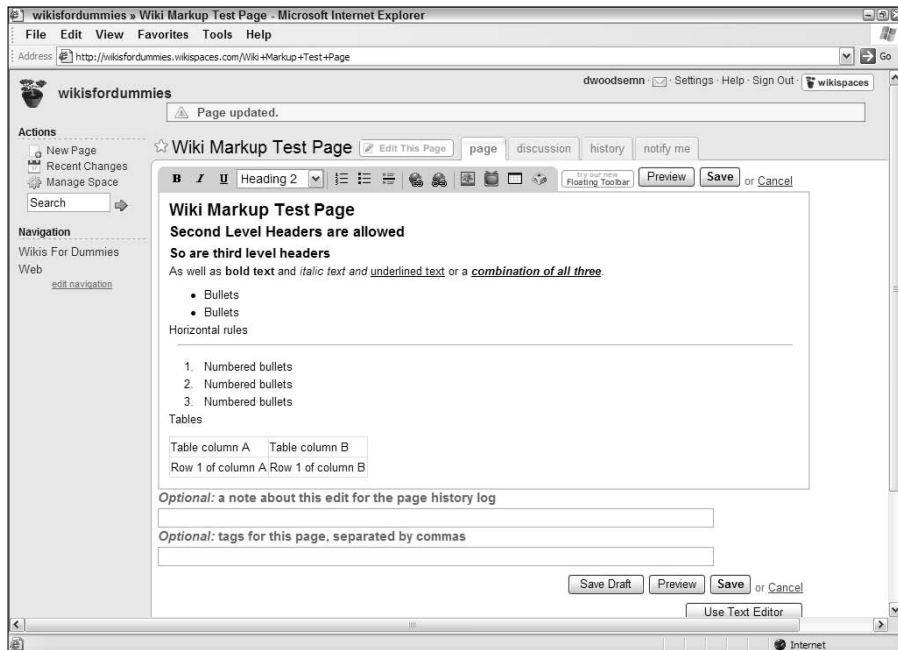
wikisfordummies » Wiki Markup Test Page - Microsoft Internet Explorer

File Edit View Favorites Tools Help

Address http://wikisfordummies.wikispaces.com/Wiki+Markup+Test+Page

Go

wikisfordummies

dwoodsemn · Settings · Help · Sign Out · wikispaces

Page updated.

Actions

New Page

Recent Changes

Manage Space

Search

Navigation

Wikis For Dummies

Web

edit navigation

Wiki Markup Test Page

Edit This Page

page discussion history notify me

B I U Heading 2

try our new Floating Toolbar

Preview Save or Cancel

Wiki Markup Test Page

Second Level Headers are allowed

So are third level headers

As well as **bold text** and *italic text and* underlined text or a ***combination of all three***.

- Bullets
- Bullets

Horizontal rules

1. Numbered bullets
2. Numbered bullets
3. Numbered bullets

Tables

| Table column A | Table column B |
|---|---|
| Row 1 of column A | Row 1 of column B |

*Optional:* a note about this edit for the page history log

*Optional:* tags for this page, separated by commas

Save Draft Preview Save or Cancel

Use Text Editor

Internet